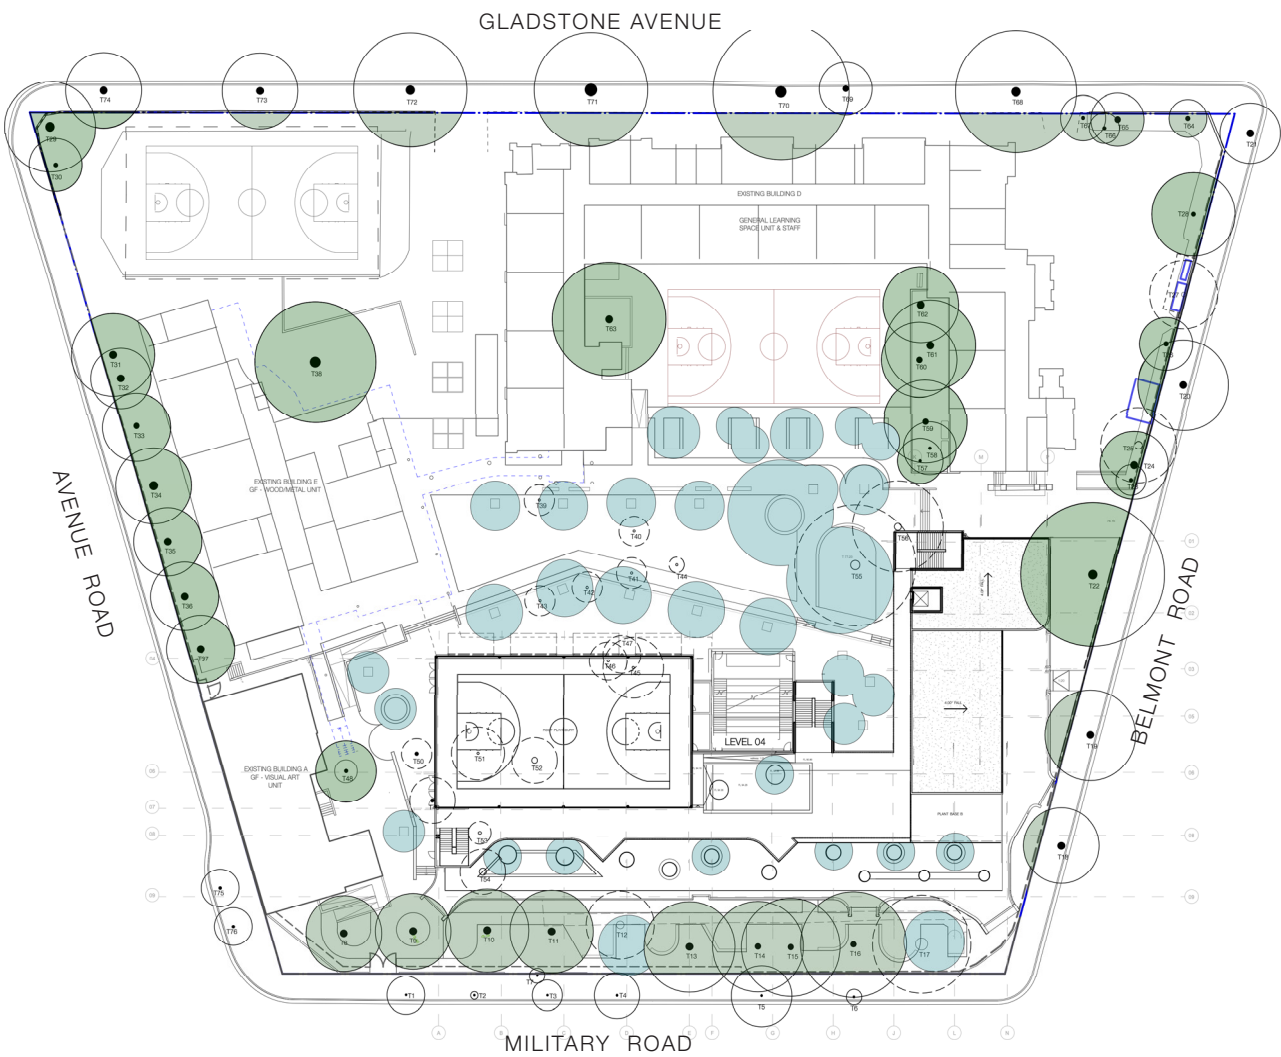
GLADSTONE AVENUE

T74
T73
T72
T71
T70
T69
T68
T67
T66
T65
T64
T21
T29
T30

EXISTING BUILDING D
GENERAL LEARNING SPACE UNIT & STAFF

T28
T63
T62
T61
T60
T38
T31
T32
T33
T34
T35
T36
T37

EXISTING BUILDING E
GF - WOOD/METAL UNIT

T59
T58
T57
T20
T19
T24
T39
T40
T41
T42
T43
T44
T56
T55
T22
T47
T46
T45

AVENUE ROAD

BELMONT ROAD

LEVEL 04

EXISTING BUILDING A
GF - VISUAL ART UNIT

T48
T50
T51
T52
T53
T54
T18
T75
T76
T8
T9
T10
T11
T12
T13
T14
T15
T16
T17
T7
T1
T2
T3
T4
T5
T6

PLANT BASE B

MILITARY ROAD